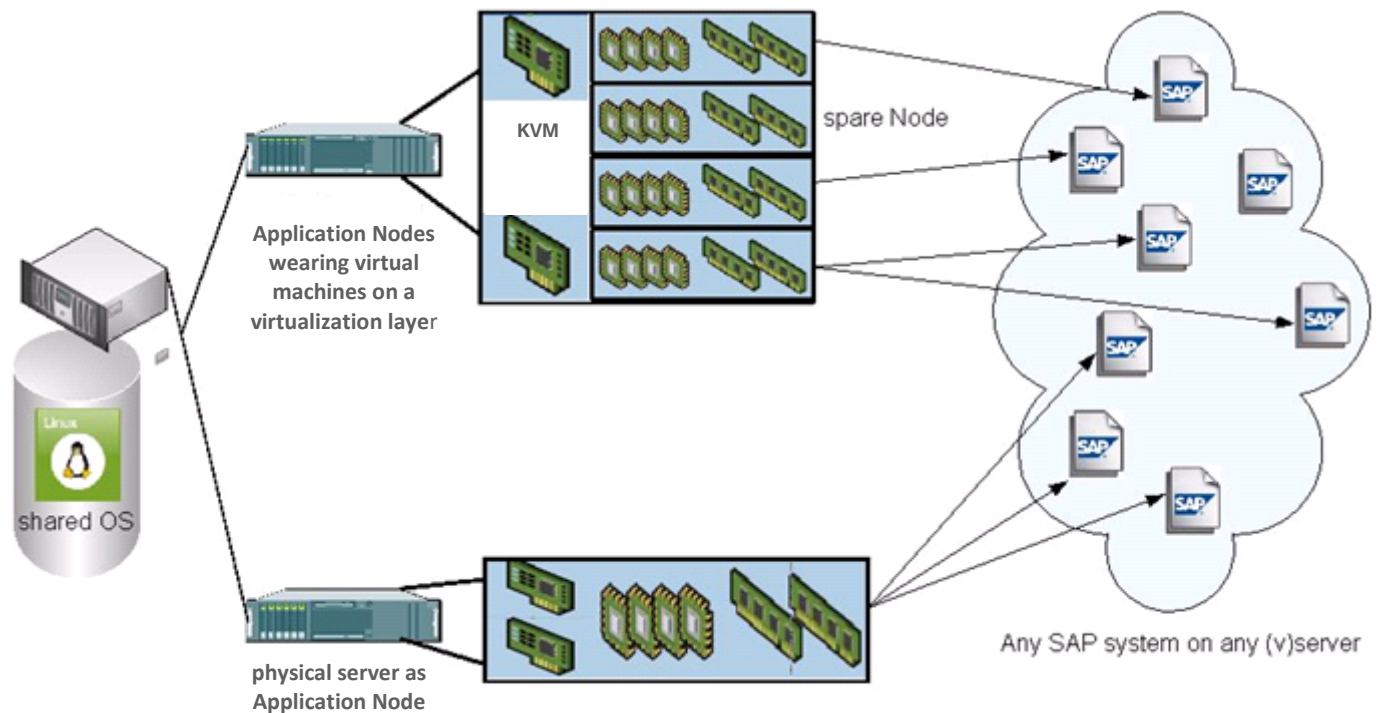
KVM

spare Node

Application Nodes wearing virtual machines on a virtualization layer

Linux

shared OS

SAP

SAP

SAP

SAP

SAP

SAP

SAP

SAP

physical server as Application Node

Any SAP system on any (v)server